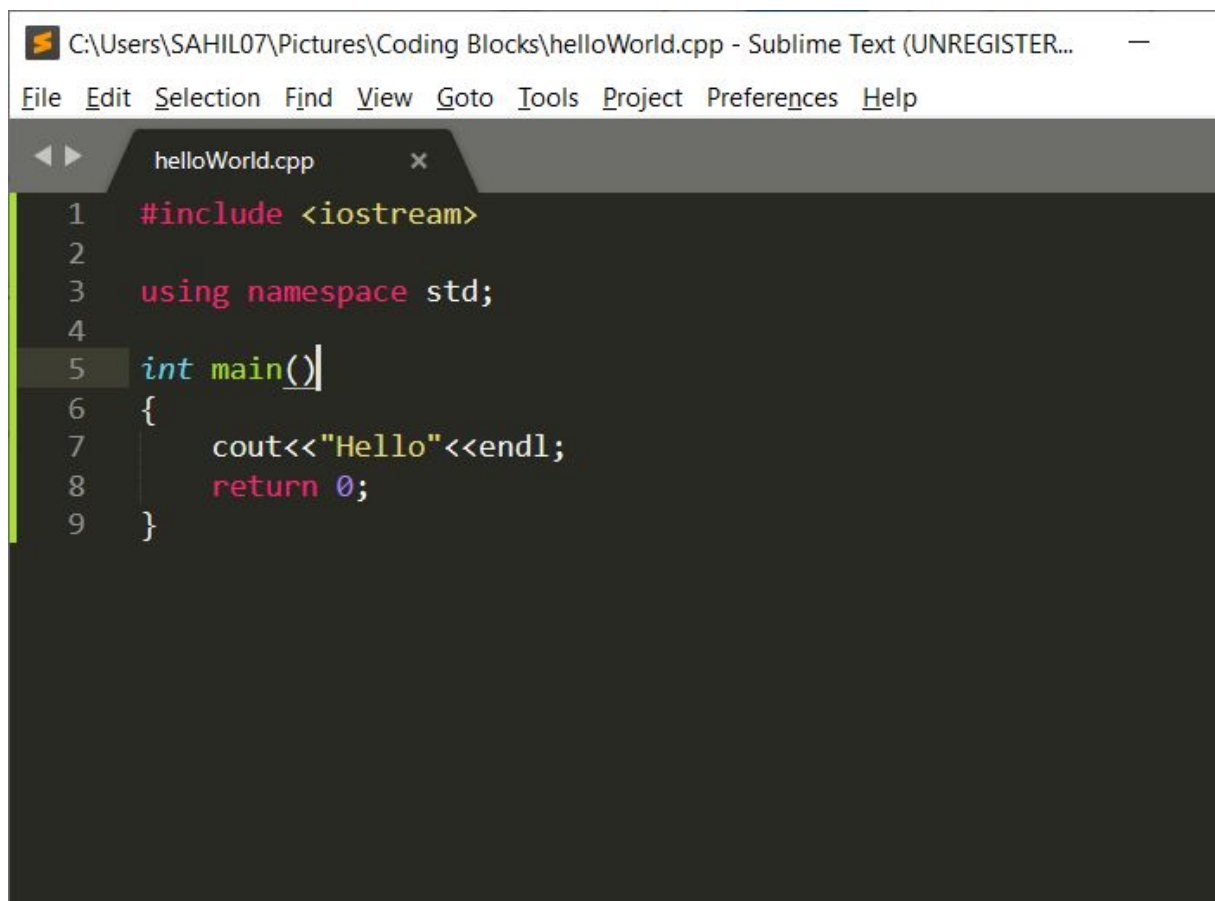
C:\Users\SAHIL07\Pictures\Coding Blocks\helloWorld.cpp - Sublime Text (UNREGISTER...

File Edit Selection Find View Goto Tools Project Preferences Help

helloWorld.cpp ×

1 #include <iostream>
2
3 using namespace std;
4
5 int main()
6 {
7 cout<<"Hello"<<endl;
8 return 0;
9 }